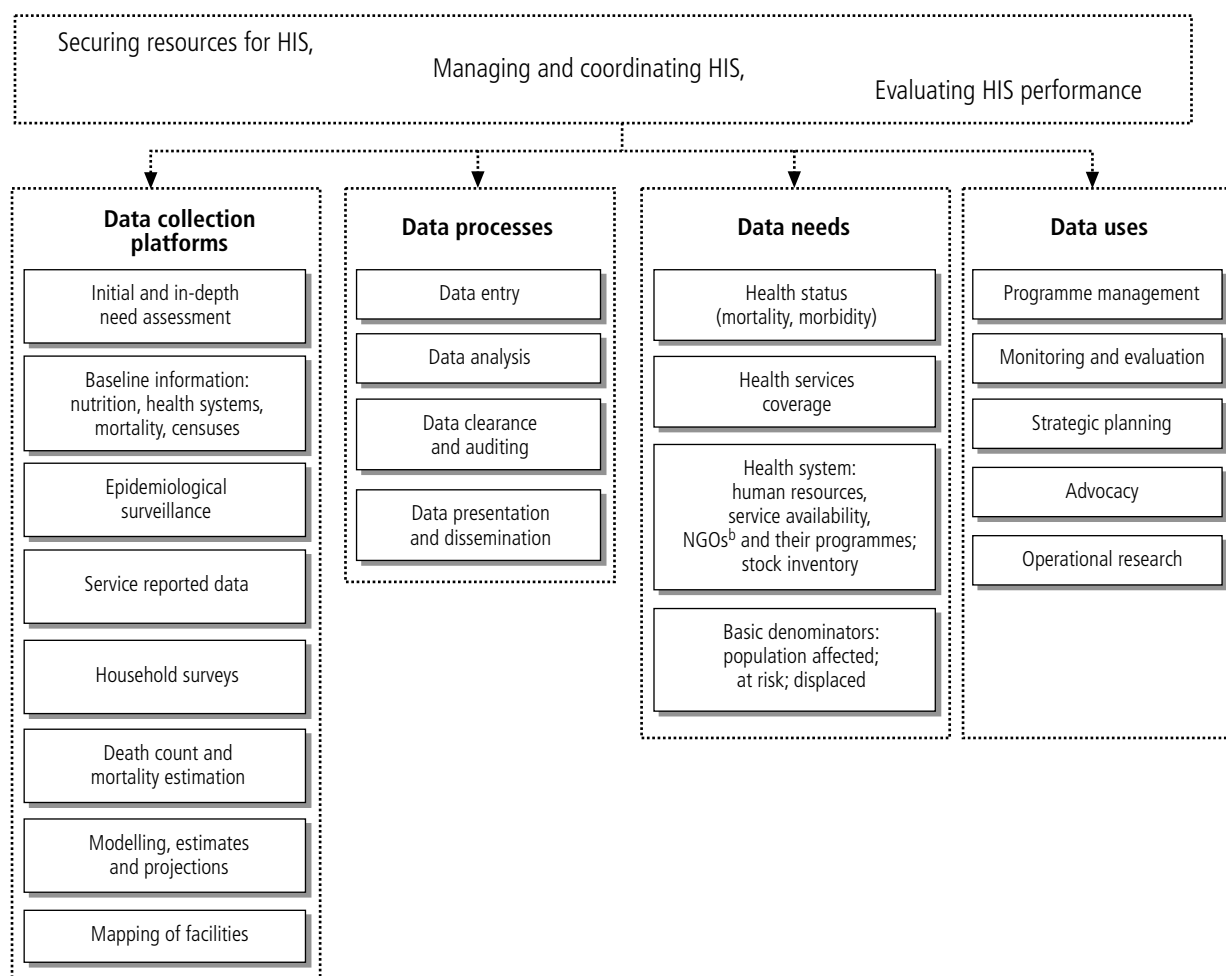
Securing resources for HIS,

Managing and coordinating HIS,

Evaluating HIS performance

**Data collection platforms**

Initial and in-depth need assessment

Baseline information: nutrition, health systems, mortality, censuses

Epidemiological surveillance

Service reported data

Household surveys

Death count and mortality estimation

Modelling, estimates and projections

Mapping of facilities

**Data processes**

Data entry

Data analysis

Data clearance and auditing

Data presentation and dissemination

**Data needs**

Health status (mortality, morbidity)

Health services coverage

Health system: human resources, service availability, NGOs$^b$ and their programmes; stock inventory

Basic denominators: population affected; at risk; displaced

**Data uses**

Programme management

Monitoring and evaluation

Strategic planning

Advocacy

Operational research